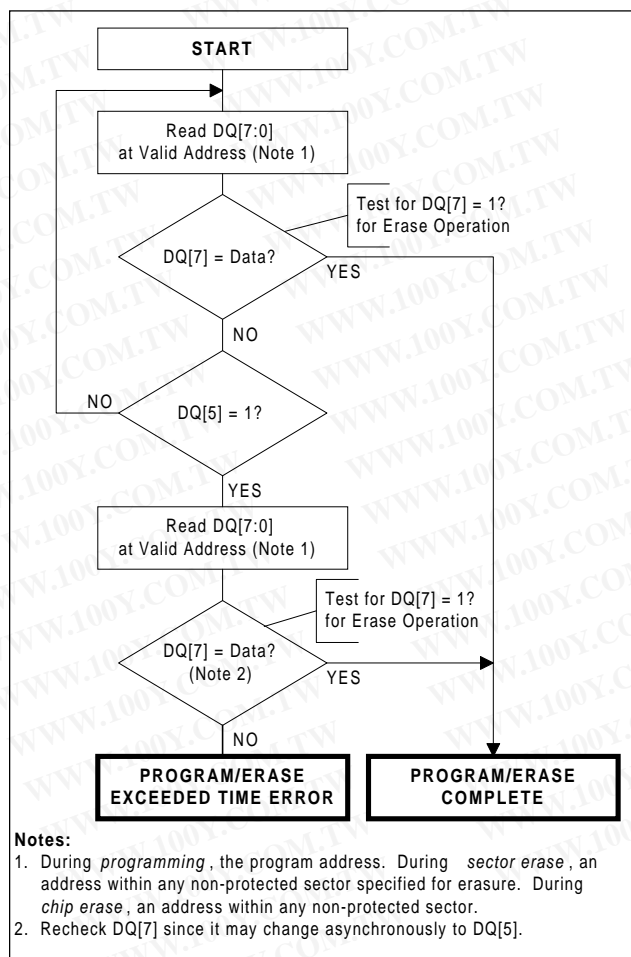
START

Read DQ[7:0] at Valid Address (Note 1)

Test for DQ[7] = 1? for Erase Operation

DQ[7] = Data?

YES

NO

NO

DQ[5] = 1?

YES

Read DQ[7:0] at Valid Address (Note 1)

Test for DQ[7] = 1? for Erase Operation

DQ[7] = Data? (Note 2)

YES

NO

PROGRAM/ERASE EXCEEDED TIME ERROR

PROGRAM/ERASE COMPLETE

WWW.100Y.COM.TW

**Notes:**
1. During *programming* , the program address. During *sector erase* , an address within any non-protected sector specified for erasure. During *chip erase* , an address within any non-protected sector.
2. Recheck DQ[7] since it may change asynchronously to DQ[5].